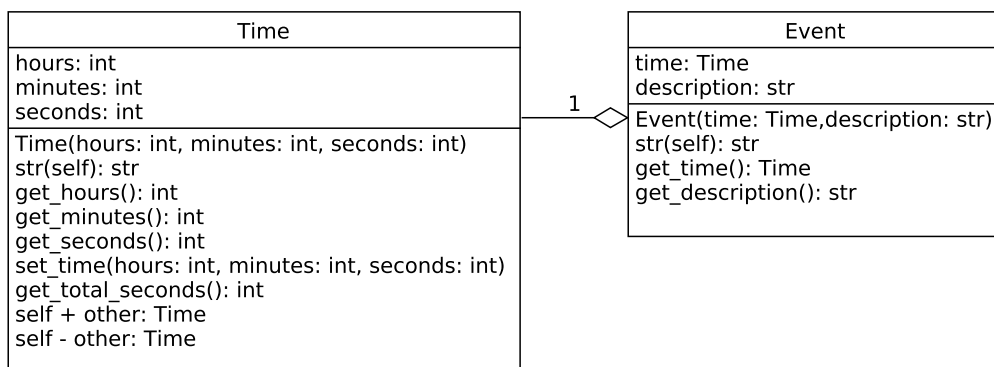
Time

hours: int
minutes: int
seconds: int

Time(hours: int, minutes: int, seconds: int)
str(self): str
get_hours(): int
get_minutes(): int
get_seconds(): int
set_time(hours: int, minutes: int, seconds: int)
get_total_seconds(): int
self + other: Time
self - other: Time

1

Event

time: Time
description: str

Event(time: Time,description: str)
str(self): str
get_time(): Time
get_description(): str